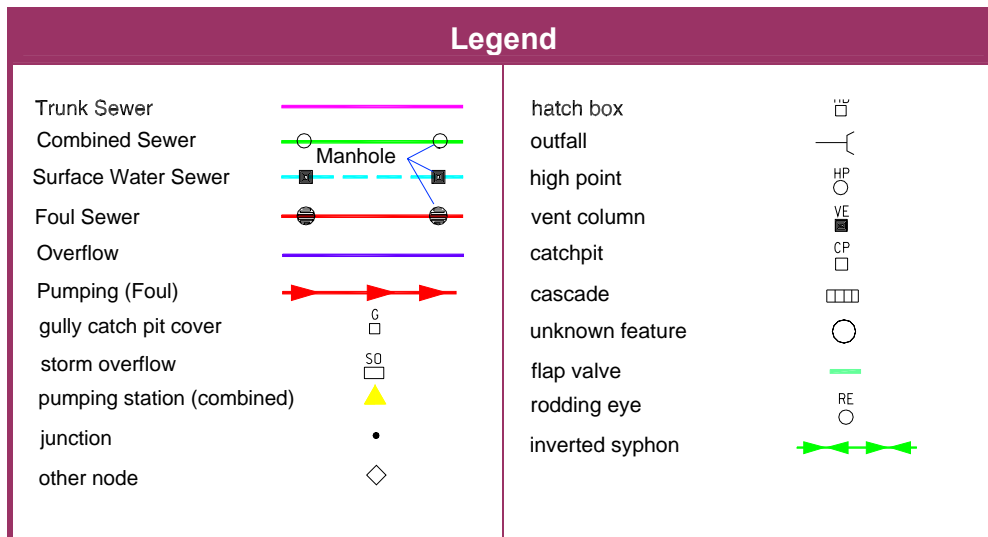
Legend

Trunk Sewer
Combined Sewer
Manhole
Surface Water Sewer
Foul Sewer
Overflow
Pumping (Foul)
gully catch pit cover
G
storm overflow
SO
pumping station (combined)
junction
other node

hatch box
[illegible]
outfall
high point
HP
vent column
VE
catchpit
CP
cascade
unknown feature
flap valve
rodding eye
RE
inverted syphon